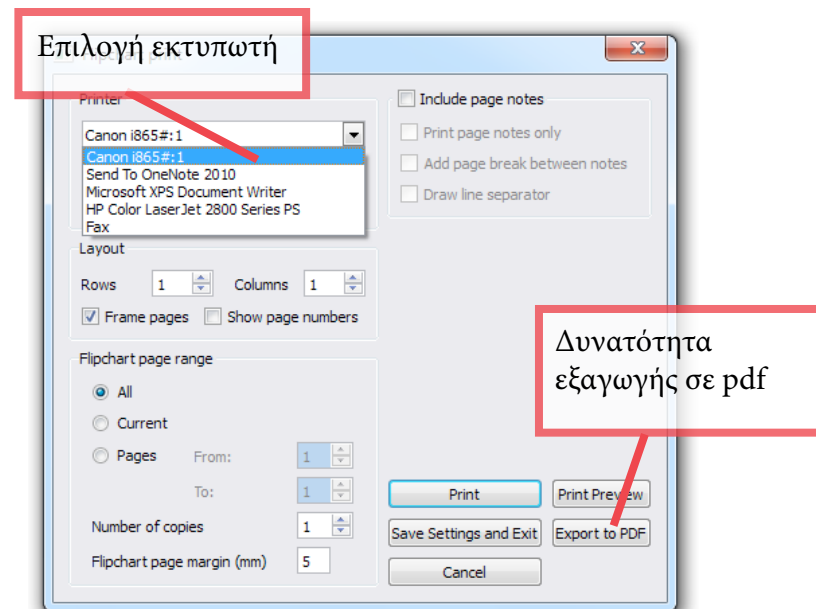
Επιλογή εκτυπωτή

Printer

Canon i865#:1

Canon i865#:1
Send To OneNote 2010
Microsoft XPS Document Writer
HP Color LaserJet 2800 Series PS
Fax

Include page notes

Print page notes only

Add page break between notes

Draw line separator

Layout

Rows 1 Columns 1

Frame pages Show page numbers

Flipchart page range

All

Current

Pages From: 1

To: 1

Number of copies 1

Flipchart page margin (mm) 5

Δυνατότητα εξαγωγής σε pdf

Print

Print Preview

Save Settings and Exit

Export to PDF

Cancel